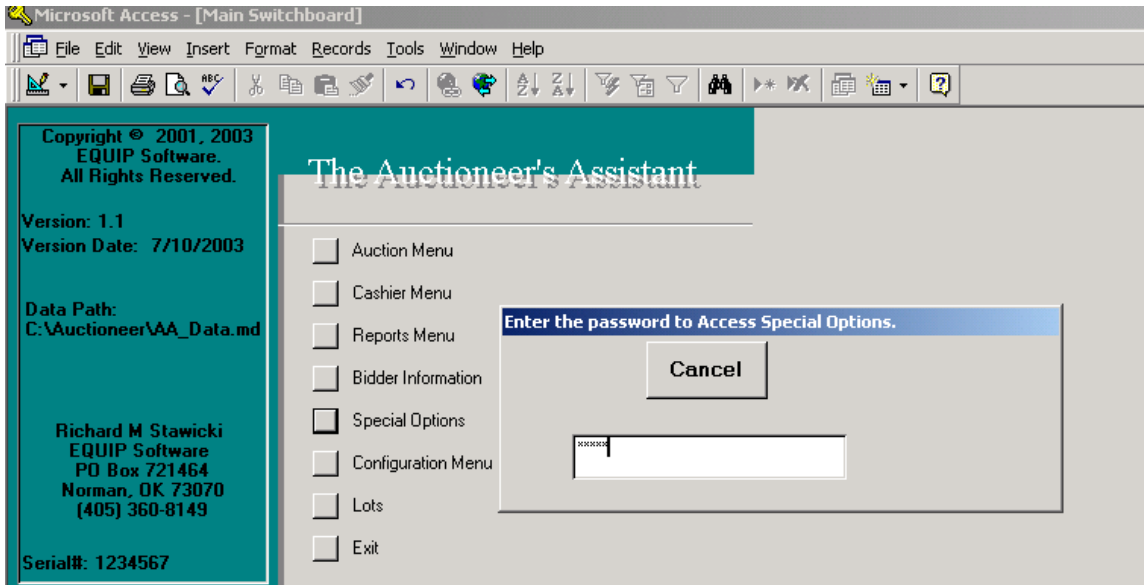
Microsoft Access - [Main Switchboard]

File Edit View Insert Format Records Tools Window Help

Copyright © 2001, 2003
EQUIP Software.
All Rights Reserved.

Version: 1.1
Version Date: 7/10/2003

Data Path:
C:\Auctioneer\AA_Data.md

Richard M Stawicki
EQUIP Software
PO Box 721464
Norman, OK 73070
(405) 360-8149

Serial#: 1234567

The Auctioneer's Assistant

Auction Menu

Cashier Menu

Reports Menu

Bidder Information

Special Options

Configuration Menu

Lots

Exit

Enter the password to Access Special Options.

Cancel

*****